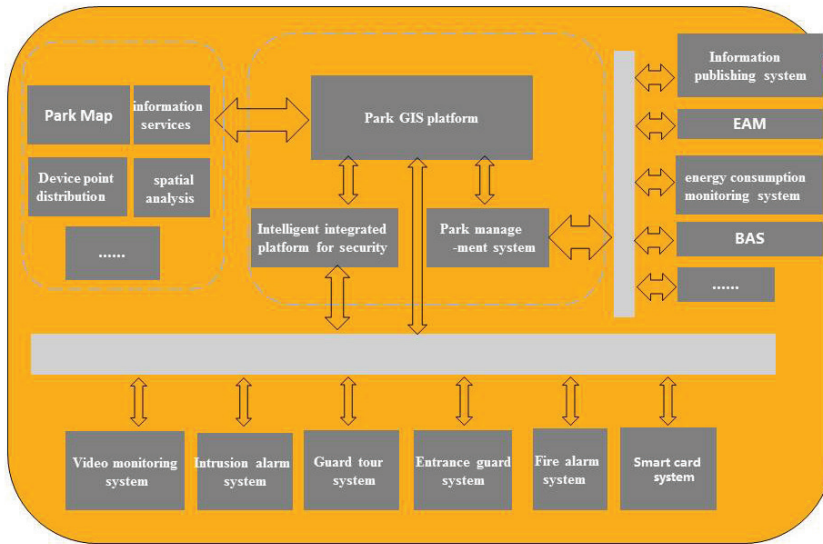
Park Map

information services

Device point distribution

spatial analysis

......

Park GIS platform

Intelligent integrated platform for security

Park management system

Information publishing system

EAM

energy consumption monitoring system

BAS

......

Video monitoring system

Intrusion alarm system

Guard tour system

Entrance guard system

Fire alarm system

Smart card system